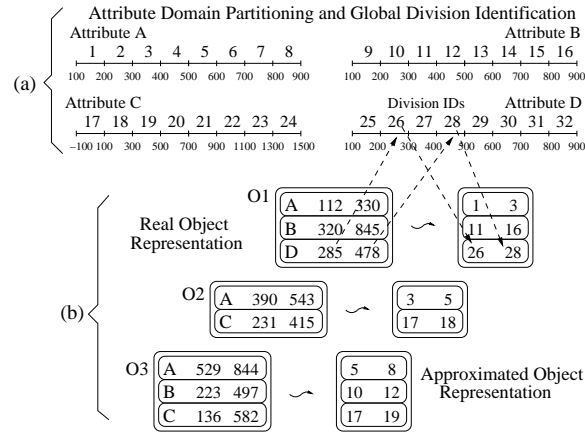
Attribute Domain Partitioning and Global Division Identification

(a)

Attribute A
1 2 3 4 5 6 7 8
100 200 300 400 500 600 700 800 900

Attribute B
9 10 11 12 13 14 15 16
100 200 300 400 500 600 700 800 900

Attribute C
17 18 19 20 21 22 23 24
−100 100 300 500 700 900 1100 1300 1500

Division IDs

Attribute D
25 26 27 28 29 30 31 32
100 200 300 400 500 600 700 800 900

(b)

Real Object Representation

O1
| A | 112 | 330 |
|---|---|---|
| B | 320 | 845 |
| D | 285 | 478 |

| 1 | 3 |
|---|---|
| 11 | 16 |
| 26 | 28 |

O2
| A | 390 | 543 |
|---|---|---|
| C | 231 | 415 |

| 3 | 5 |
|---|---|
| 17 | 18 |

O3
| A | 529 | 844 |
|---|---|---|
| B | 223 | 497 |
| C | 136 | 582 |

| 5 | 8 |
|---|---|
| 10 | 12 |
| 17 | 19 |

Approximated Object Representation